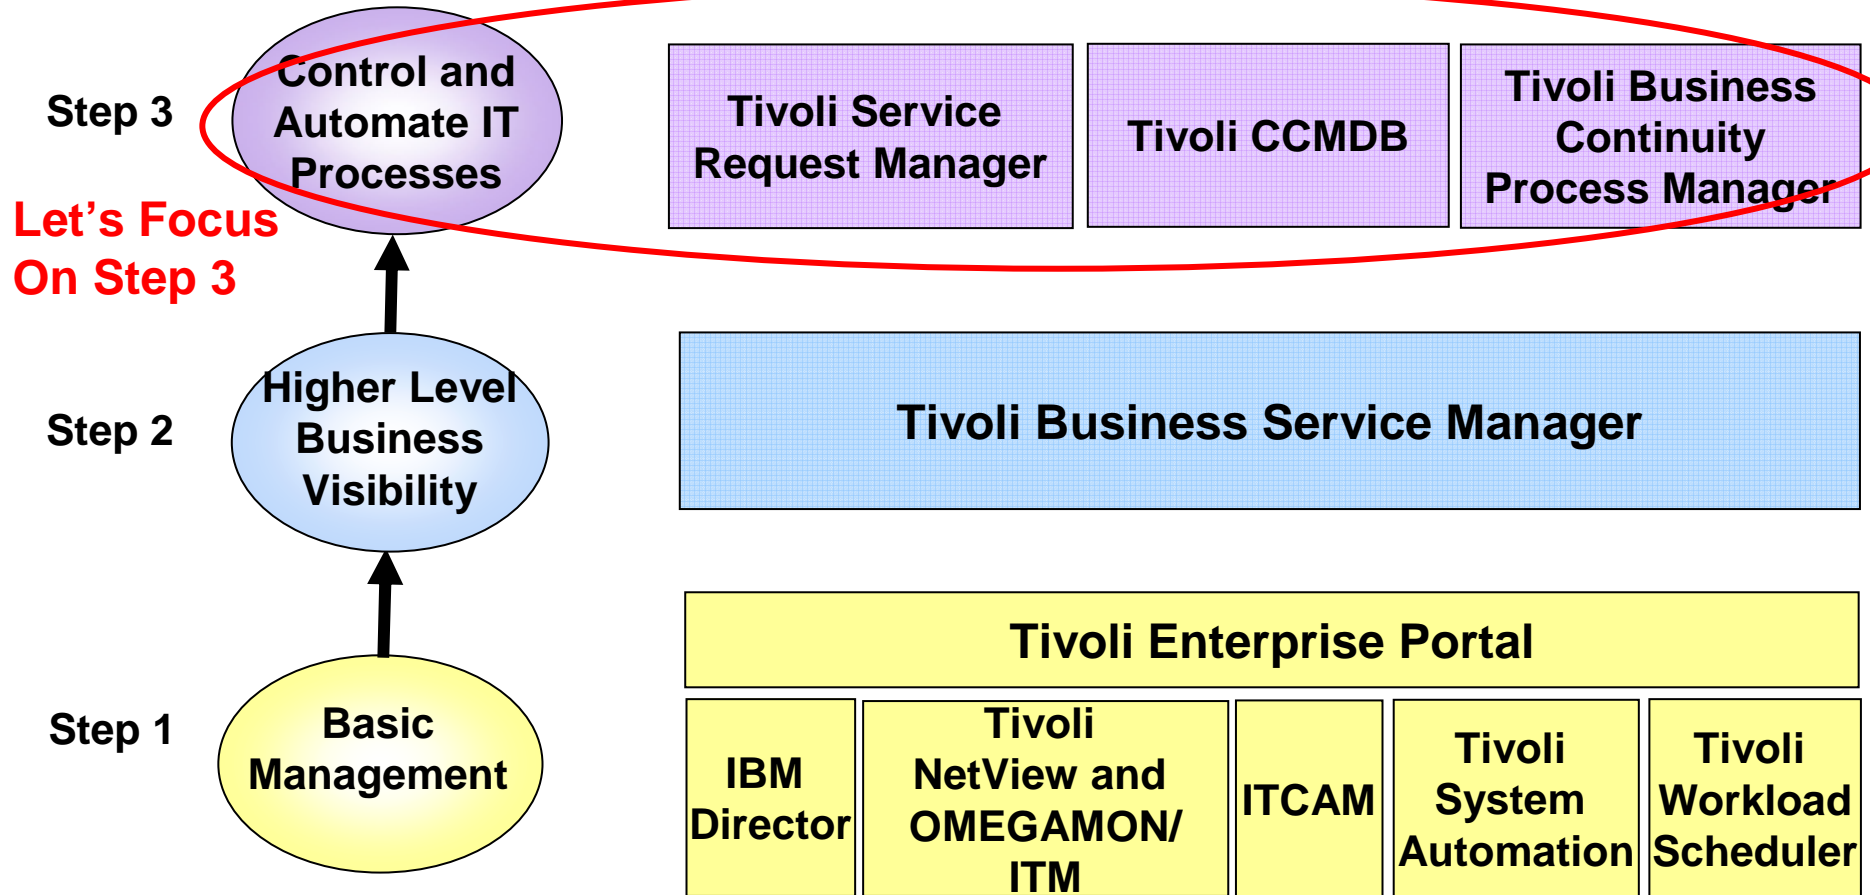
Step 3

Control and Automate IT Processes

Tivoli Service Request Manager

Tivoli CCMDB

Tivoli Business Continuity Process Manager

Let’s Focus On Step 3

Step 2

Higher Level Business Visibility

Tivoli Business Service Manager

Step 1

Basic Management

Tivoli Enterprise Portal

IBM Director

Tivoli NetView and OMEGAMON/ ITM

ITCAM

Tivoli System Automation

Tivoli Workload Scheduler